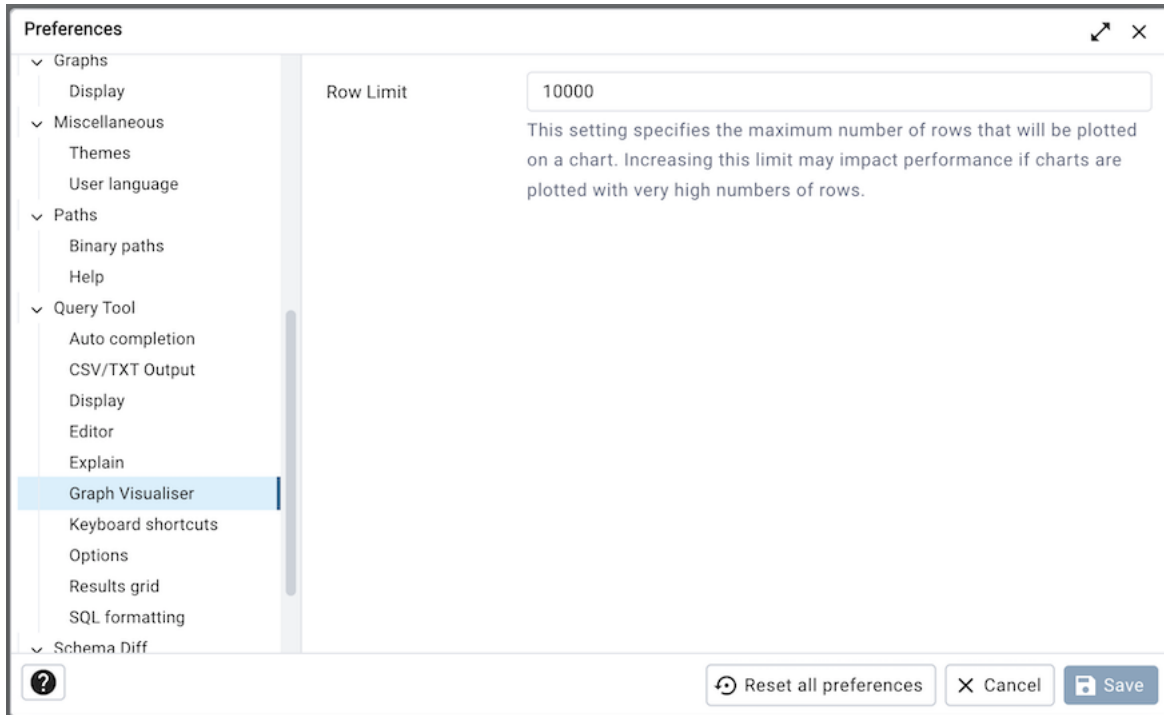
Preferences

Graphs
Display
Miscellaneous
Themes
User language
Paths
Binary paths
Help
Query Tool
Auto completion
CSV/TXT Output
Display
Editor
Explain
Graph Visualiser
Keyboard shortcuts
Options
Results grid
SQL formatting
Schema Diff

Row Limit
10000
This setting specifies the maximum number of rows that will be plotted on a chart. Increasing this limit may impact performance if charts are plotted with very high numbers of rows.

?
Reset all preferences
Cancel
Save